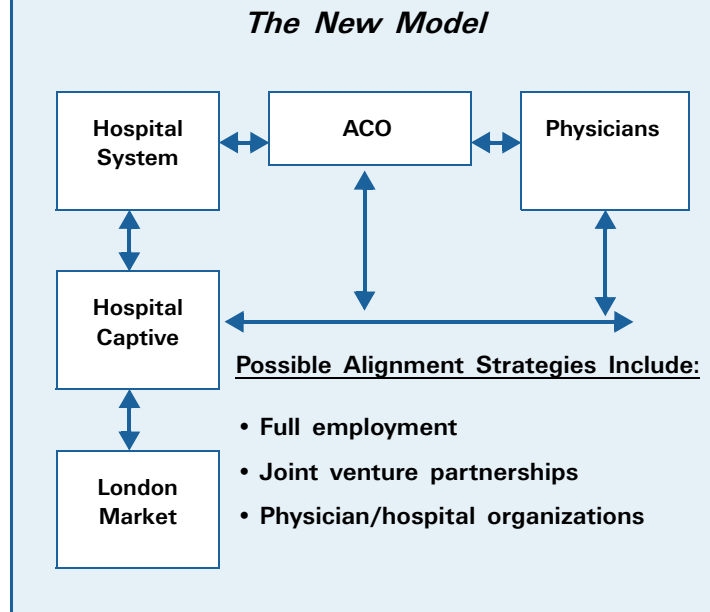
The New Model

Hospital System

ACO

Physicians

Hospital Captive

London Market

Possible Alignment Strategies Include:

• Full employment

• Joint venture partnerships

• Physician/hospital organizations